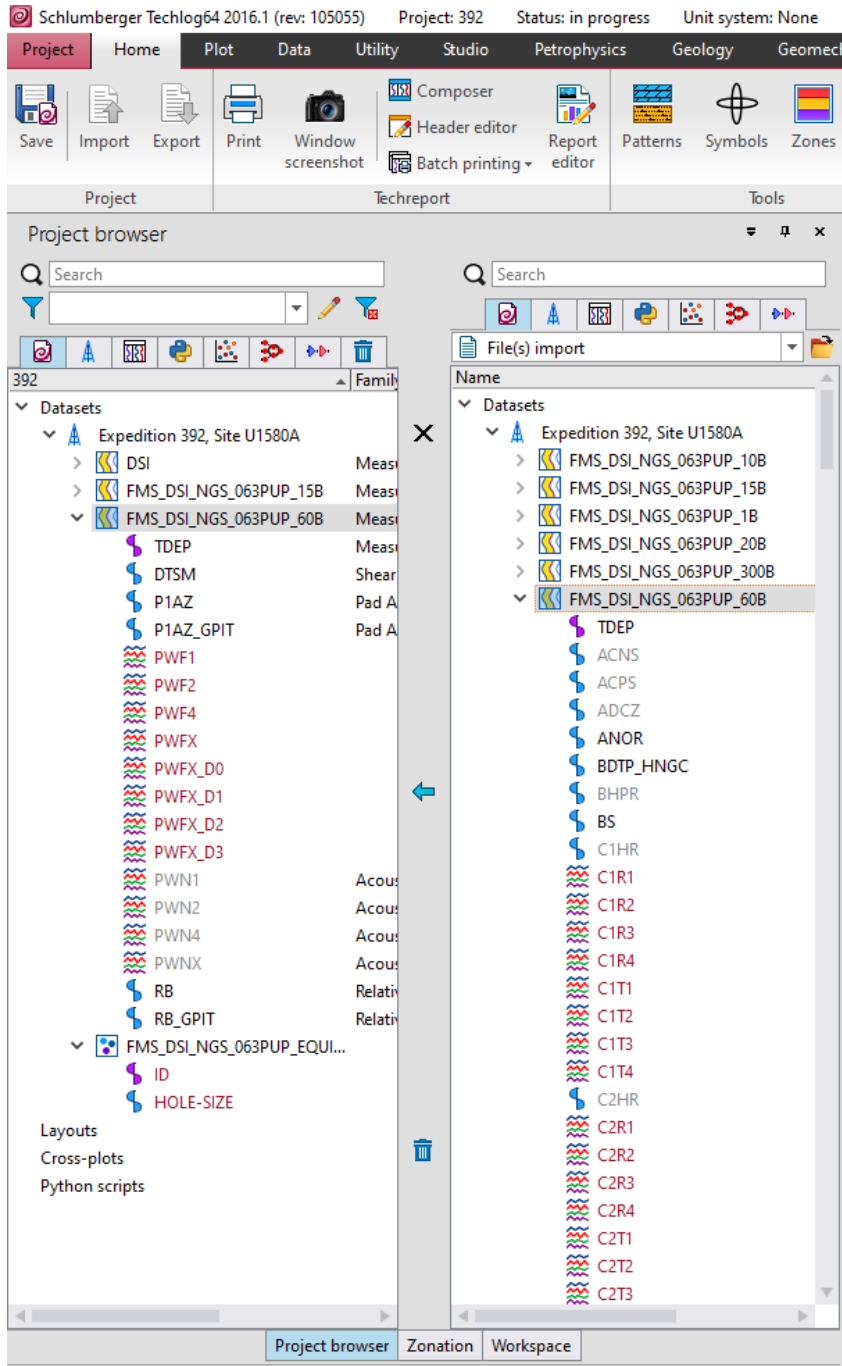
Schlumberger Techlog64 2016.1 (rev: 105055) Project: 392 Status: in progress Unit system: None

Project Home Plot Data Utility Studio Petrophysics Geology Geomech

Save Import Export Print Window screenshot Composer Header editor Batch printing Report editor Patterns Symbols Zones

Project Techreport Tools

Project browser

Search

Search

File(s) import

| 392 | Family |
|---|---|

Datasets
Expedition 392, Site U1580A
DSI Meas
FMS_DSI_NGS_063PUP_15B Meas
FMS_DSI_NGS_063PUP_60B Meas
TDEP Meas
DTSM Shear
P1AZ Pad A
P1AZ_GPIT Pad A
PWF1
PWF2
PWF4
PWFX
PWFX_D0
PWFX_D1
PWFX_D2
PWFX_D3
PWN1 Acous
PWN2 Acous
PWN4 Acous
PWNX Acous
RB Relativ
RB_GPIT Relativ
FMS_DSI_NGS_063PUP_EQUI...
ID
HOLE-SIZE
Layouts
Cross-plots
Python scripts

Name
Datasets
Expedition 392, Site U1580A
FMS_DSI_NGS_063PUP_10B
FMS_DSI_NGS_063PUP_15B
FMS_DSI_NGS_063PUP_1B
FMS_DSI_NGS_063PUP_20B
FMS_DSI_NGS_063PUP_300B
FMS_DSI_NGS_063PUP_60B
TDEP
ACNS
ACPS
ADCZ
ANOR
BDTP_HNGC
BHPR
BS
C1HR
C1R1
C1R2
C1R3
C1R4
C1T1
C1T2
C1T3
C1T4
C2HR
C2R1
C2R2
C2R3
C2R4
C2T1
C2T2
C2T3

Project browser Zonation Workspace